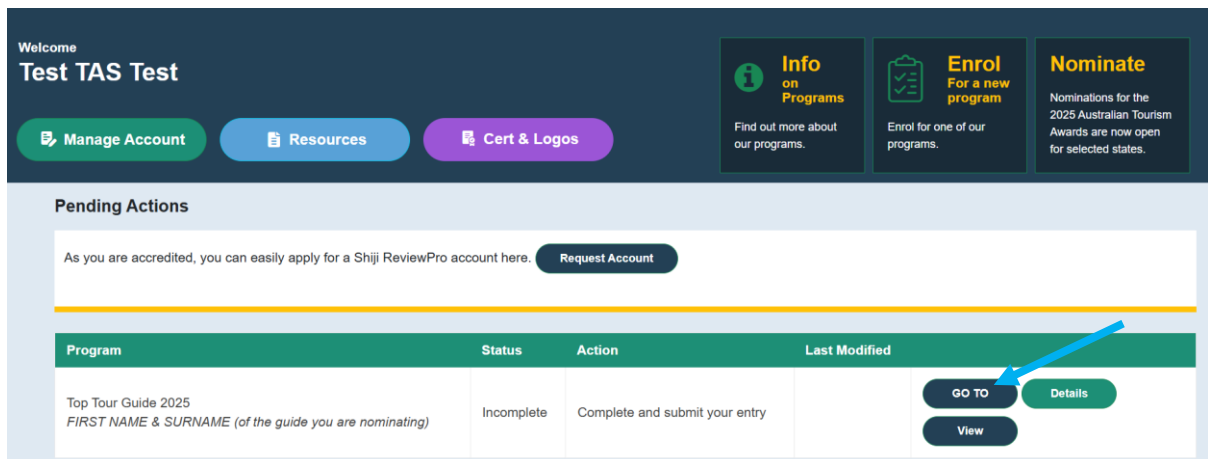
Welcome
Test TAS Test

Manage Account
Resources
Cert & Logos

Info
on
Programs
Find out more about our programs.

Enrol
For a new program
Enrol for one of our programs.

Nominate
Nominations for the 2025 Australian Tourism Awards are now open for selected states.

Pending Actions

As you are accredited, you can easily apply for a Shiji ReviewPro account here. Request Account

| Program | Status | Action | Last Modified | |
|---|---|---|---|---|
| Top Tour Guide 2025 *FIRST NAME & SURNAME (of the guide you are nominating)* | Incomplete | Complete and submit your entry | | GO TO Details View |